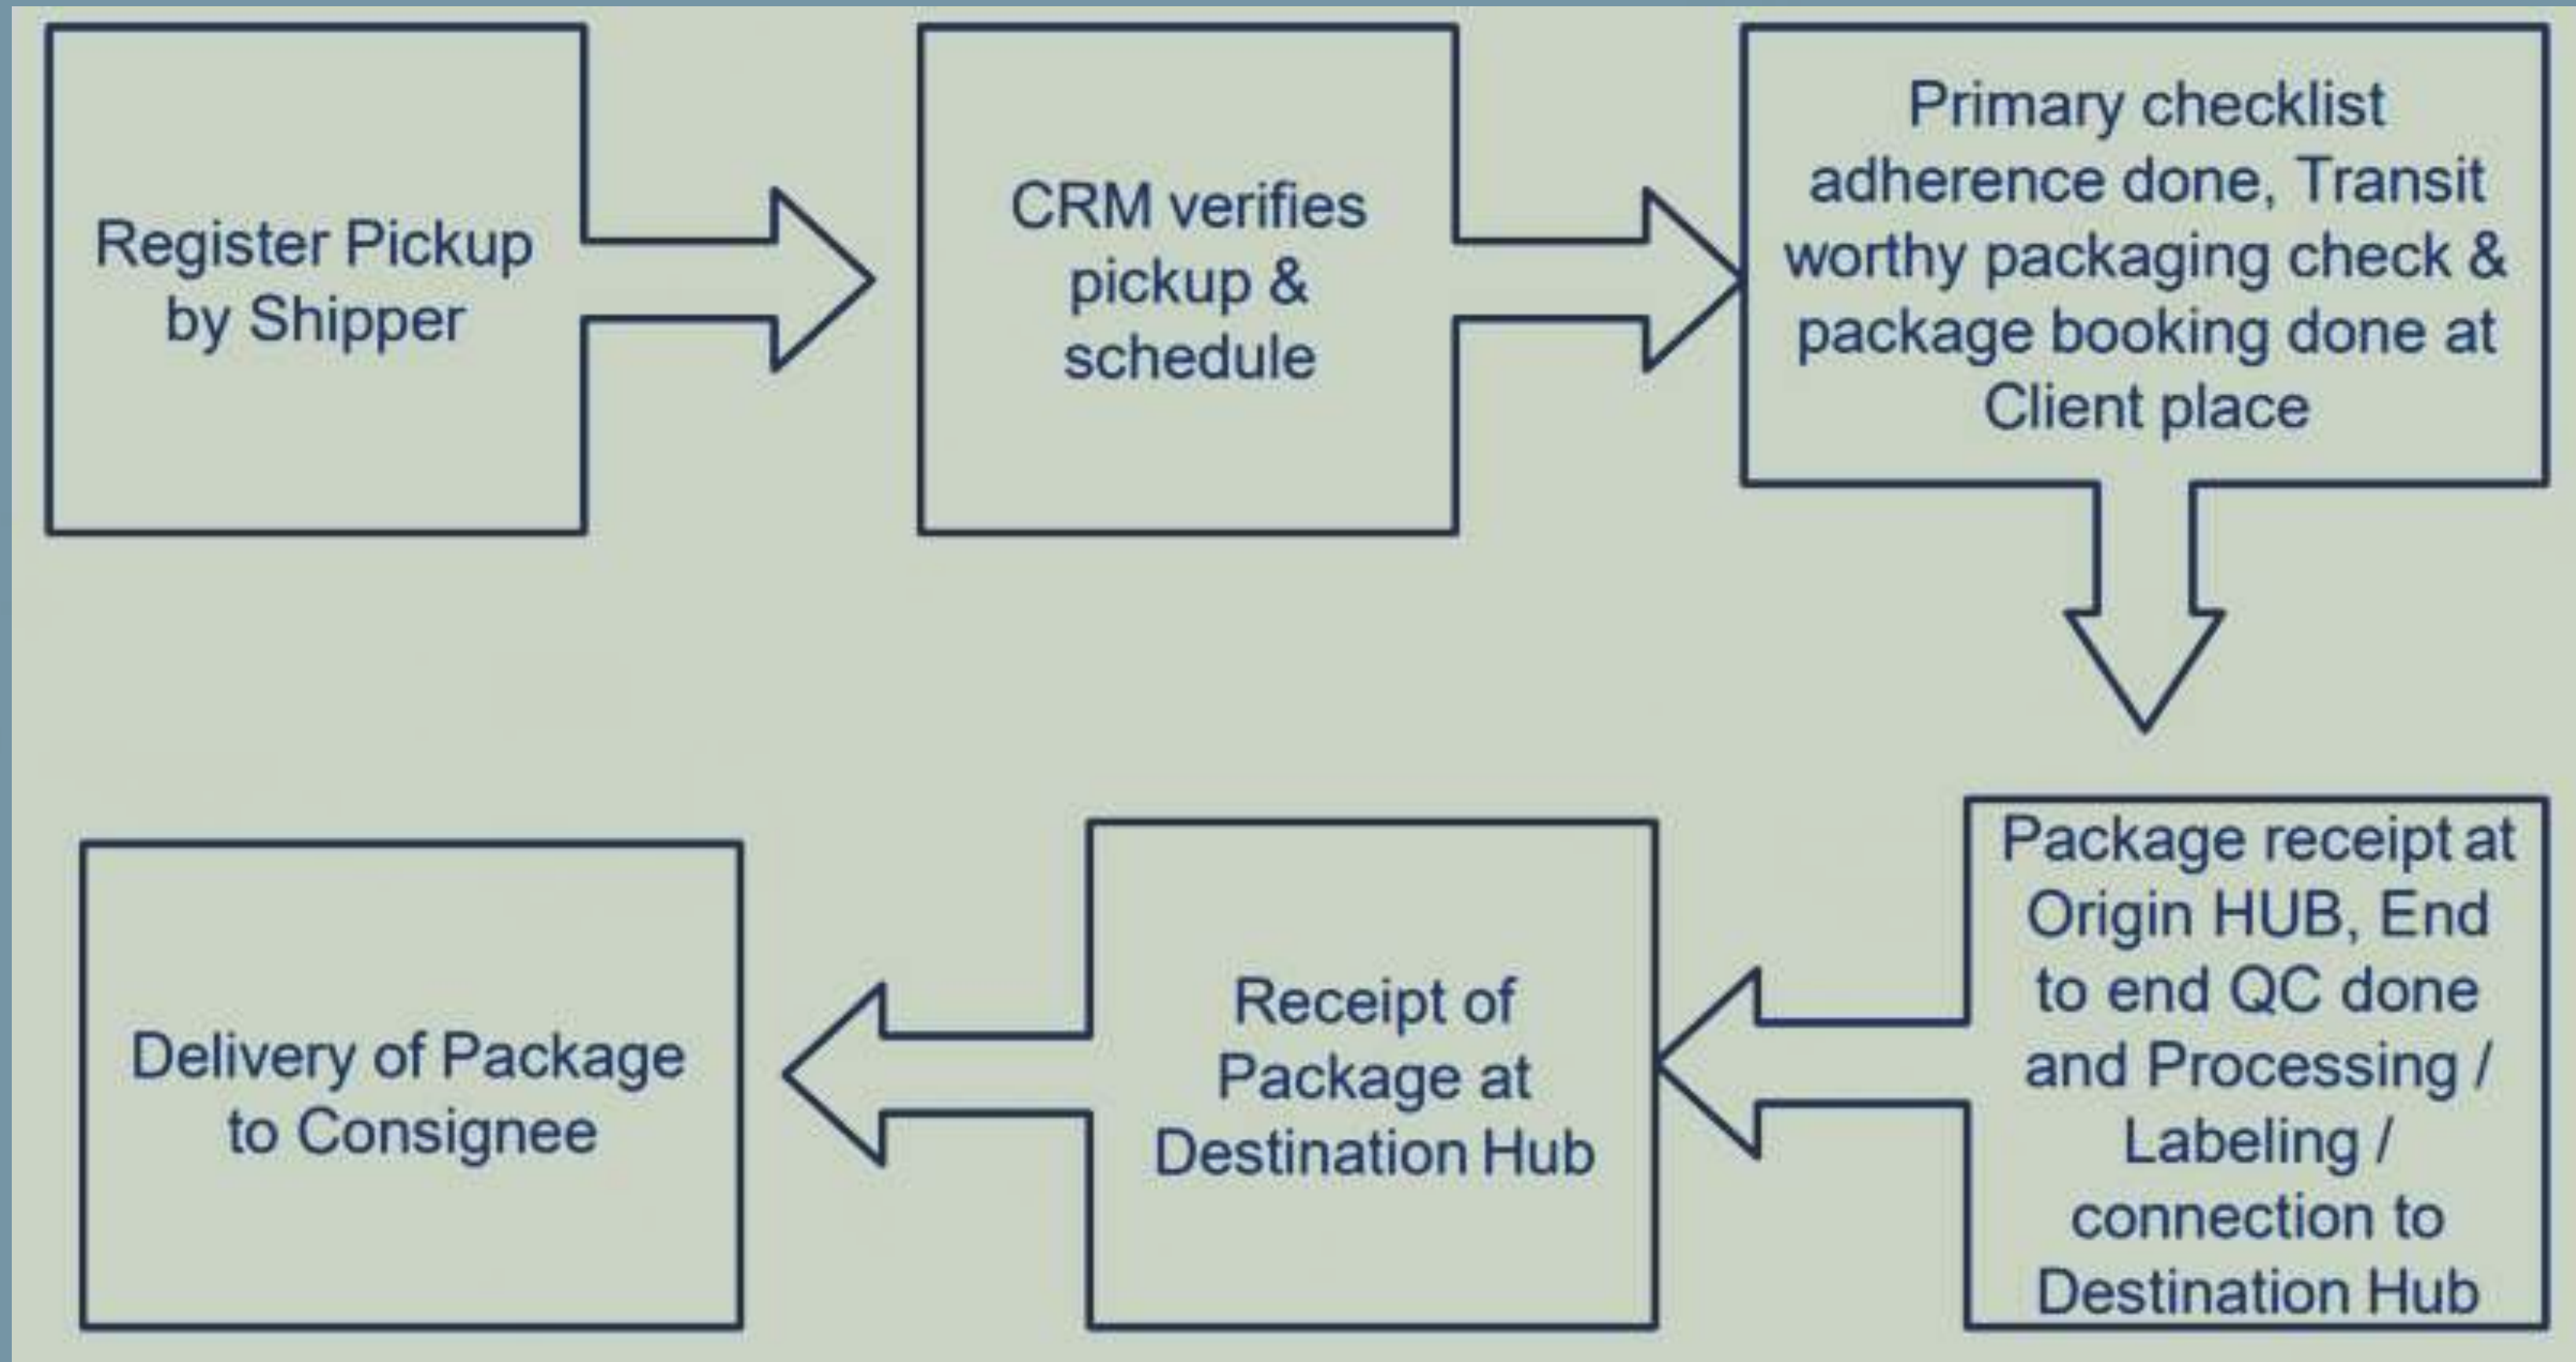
Register Pickup by Shipper

CRM verifies pickup & schedule

Primary checklist adherence done, Transit worthy packaging check & package booking done at Client place

Package receipt at Origin HUB, End to end QC done and Processing / Labeling / connection to Destination Hub

Receipt of Package at Destination Hub

Delivery of Package to Consignee